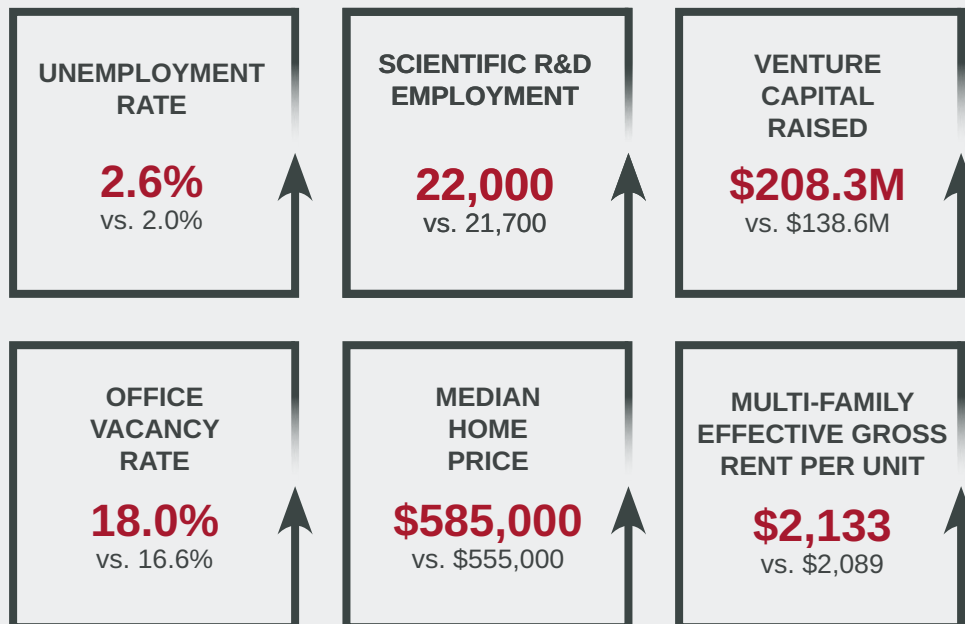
UNEMPLOYMENT RATE

2.6%
vs. 2.0%

SCIENTIFIC R&D EMPLOYMENT

22,000
vs. 21,700

VENTURE CAPITAL RAISED

$208.3M
vs. $138.6M

OFFICE VACANCY RATE

18.0%
vs. 16.6%

MEDIAN HOME PRICE

$585,000
vs. $555,000

MULTI-FAMILY EFFECTIVE GROSS RENT PER UNIT

$2,133
vs. $2,089